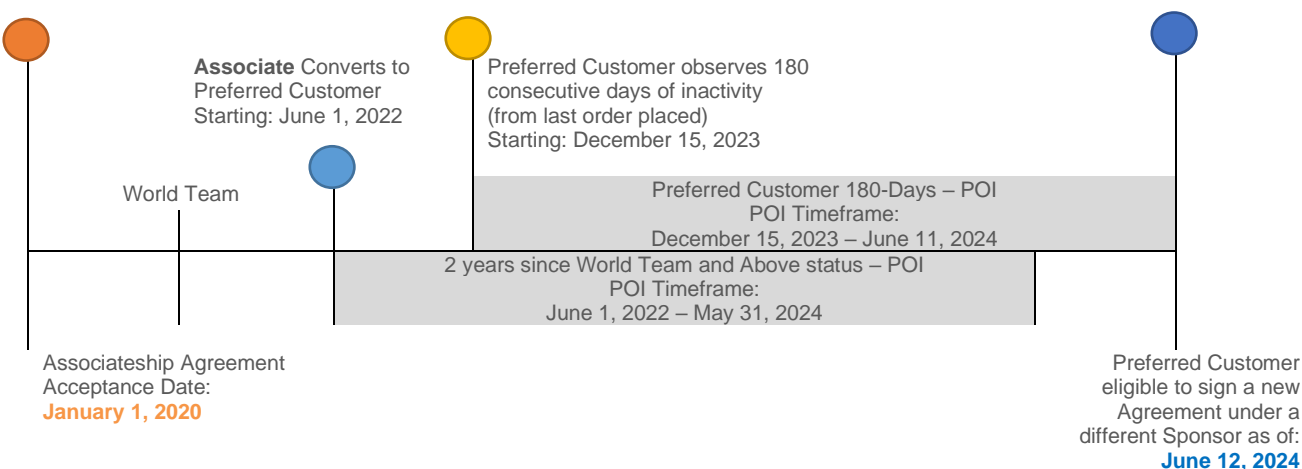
**Associate** Converts to Preferred Customer Starting: June 1, 2022

Preferred Customer observes 180 consecutive days of inactivity (from last order placed) Starting: December 15, 2023

World Team

Preferred Customer 180-Days – POI
POI Timeframe:
December 15, 2023 – June 11, 2024

2 years since World Team and Above status – POI
POI Timeframe:
June 1, 2022 – May 31, 2024

Associateship Agreement Acceptance Date:
**January 1, 2020**

Preferred Customer eligible to sign a new Agreement under a different Sponsor as of:
**June 12, 2024**